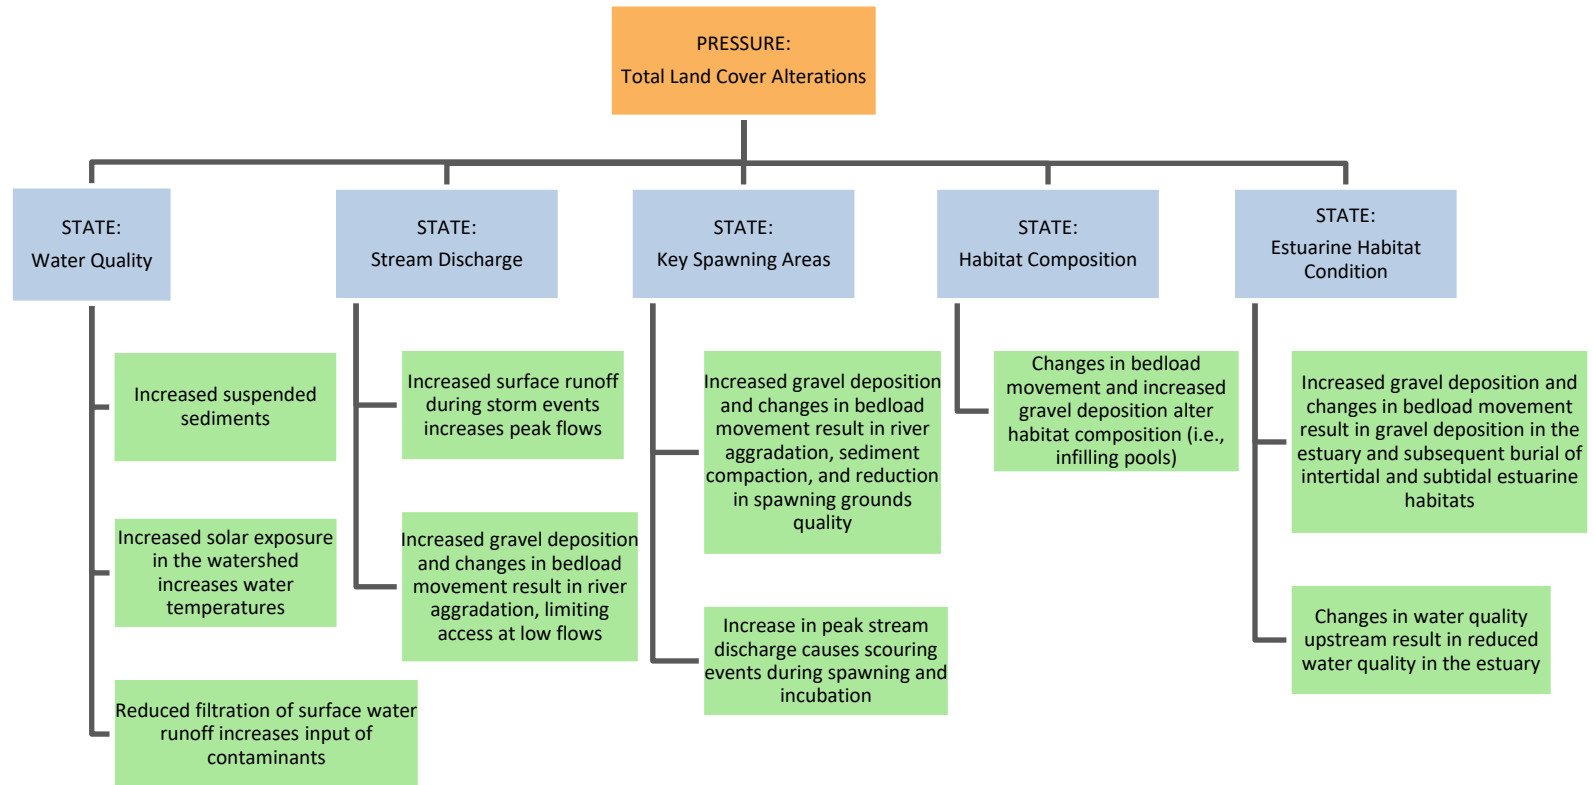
PRESSURE:
Total Land Cover Alterations

STATE:
Water Quality

Increased suspended sediments

Increased solar exposure in the watershed increases water temperatures

Reduced filtration of surface water runoff increases input of contaminants

STATE:
Stream Discharge

Increased surface runoff during storm events increases peak flows

Increased gravel deposition and changes in bedload movement result in river aggradation, limiting access at low flows

STATE:
Key Spawning Areas

Increased gravel deposition and changes in bedload movement result in river aggradation, sediment compaction, and reduction in spawning grounds quality

Increase in peak stream discharge causes scouring events during spawning and incubation

STATE:
Habitat Composition

Changes in bedload movement and increased gravel deposition alter habitat composition (i.e., infilling pools)

STATE:
Estuarine Habitat Condition

Increased gravel deposition and changes in bedload movement result in gravel deposition in the estuary and subsequent burial of intertidal and subtidal estuarine habitats

Changes in water quality upstream result in reduced water quality in the estuary